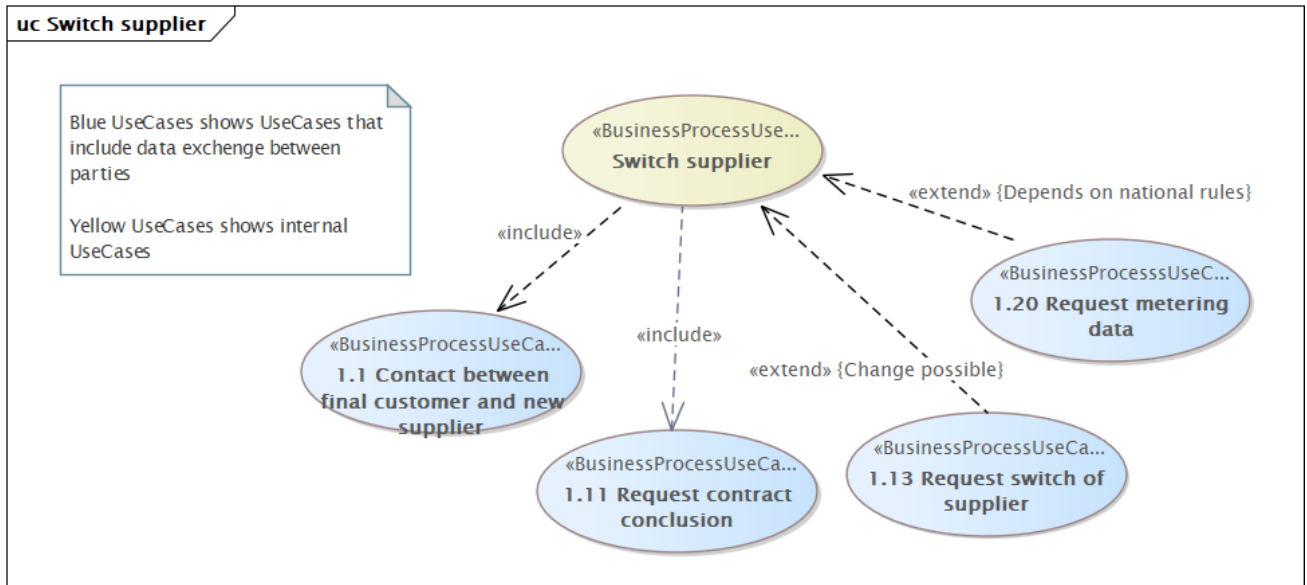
uc Switch supplier

Blue UseCases shows UseCases that include data exchenge between parties

Yellow UseCases shows internal UseCases

«BusinessProcessUse...
Switch supplier

«include»

«include»

«extend» {Depends on national rules}

«extend» {Change possible}

«BusinessProcesssUseC...
1.20 Request metering data

«BusinessProcessUseCa...
1.1 Contact between final customer and new supplier

«BusinessProcessUseCa...
1.11 Request contract conclusion

«BusinessProcessUseCa...
1.13 Request switch of supplier